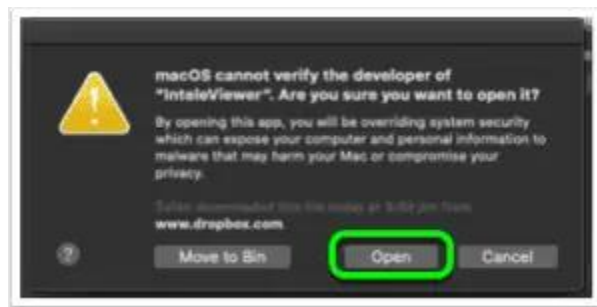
macOS cannot verify the developer of "InteleViewer". Are you sure you want to open it?

By opening this app, you will be overriding system security which can expose your computer and personal information to malware that may harm your Mac or compromise your privacy.

Safari downloaded this file today at 3:54 pm from www.dropbox.com

?

Move to Bin

Open

Cancel